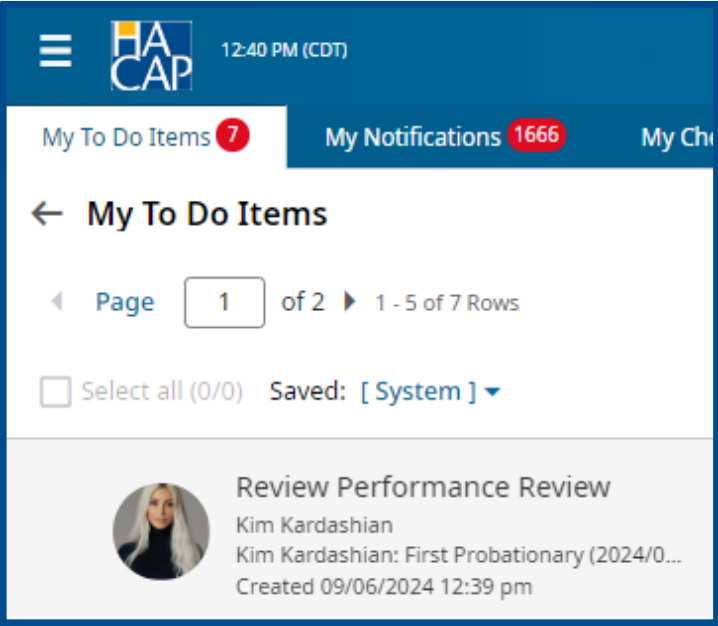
HA CAP 12:40 PM (CDT)

My To Do Items 7 My Notifications 1666 My Che

← My To Do Items

Page 1 of 2 1 - 5 of 7 Rows

Select all (0/0) Saved: [ System ]

Review Performance Review
Kim Kardashian
Kim Kardashian: First Probationary (2024/0...
Created 09/06/2024 12:39 pm